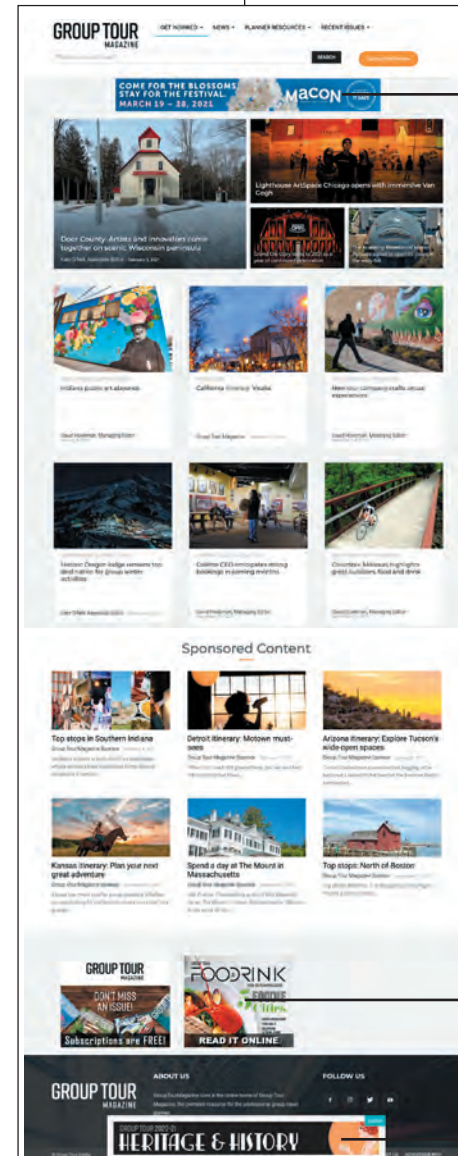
GROUP TOUR MAGAZINE

GET INSPIRED · NEWS · PLANNER RESOURCES · RECENT ISSUES

SEARCH

COME FOR THE BLOSSOMS STAY FOR THE FESTIVAL. MARCH 19 – 28, 2021

MACON

Lighthouse ArtSpace Chicago opens with immersive Van Gogh

Door County: Artists and innovators come together on scenic Wisconsin peninsula

Indiana public art abounds

California itinerary: Visalia

Meet your company crafts visual experiences

Colorado CEO anticipates strong bookings in coming months

Chocolate, Missouri highlights great outdoors, food and drink

Sponsored Content

Top stops in Southern Indiana

Detroit itinerary: Motown must-sees

Arizona itinerary: Explore Tucson's wide-open spaces

Kansas itinerary: Plan your next great adventure

Spend a day at The Mount in Massachusetts

Top stops: North of Boston

GROUP TOUR MAGAZINE

DON'T MISS AN ISSUE!

Subscriptions are FREE!

FOOD & DRINK

READ IT ONLINE

GROUP TOUR MAGAZINE

ABOUT US

FOLLOW US

GROUP TOUR 2021

HERITAGE & HISTORY